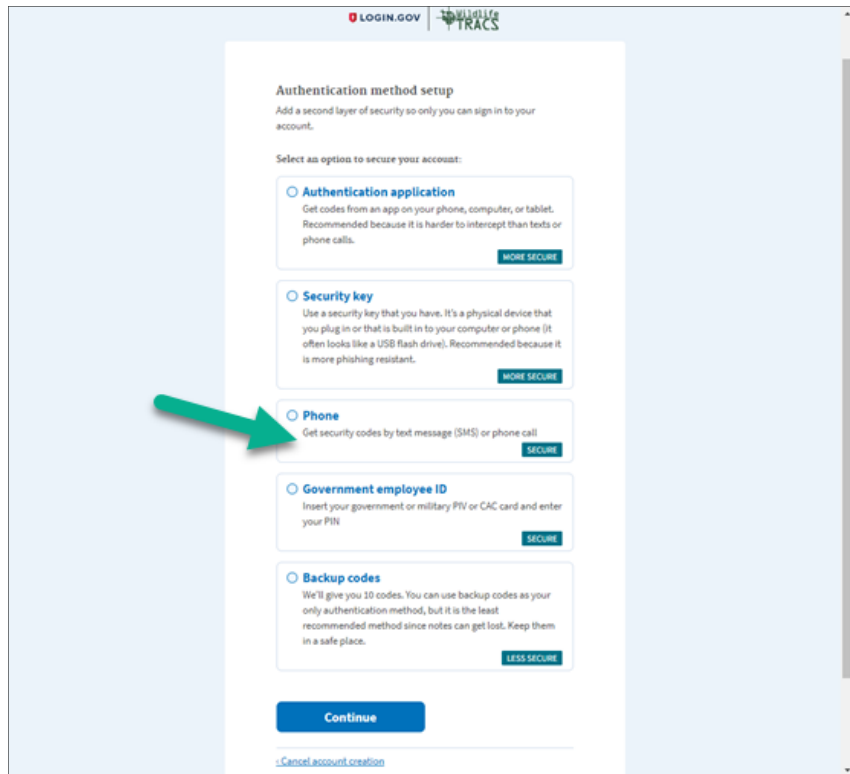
LOGIN.GOV Wildlife TRACS

Authentication method setup

Add a second layer of security so only you can sign in to your account.

Select an option to secure your account:

Authentication application
Get codes from an app on your phone, computer, or tablet. Recommended because it is harder to intercept than texts or phone calls.
MORE SECURE

Security key
Use a security key that you have. It's a physical device that you plug in or that is built in to your computer or phone (it often looks like a USB flash drive). Recommended because it is more phishing resistant.
MORE SECURE

Phone
Get security codes by text message (SMS) or phone call
SECURE

Government employee ID
Insert your government or military PIV or CAC card and enter your PIN
SECURE

Backup codes
We'll give you 10 codes. You can use backup codes as your only authentication method, but it is the least recommended method since notes can get lost. Keep them in a safe place.
LESS SECURE

Continue

‹ Cancel account creation